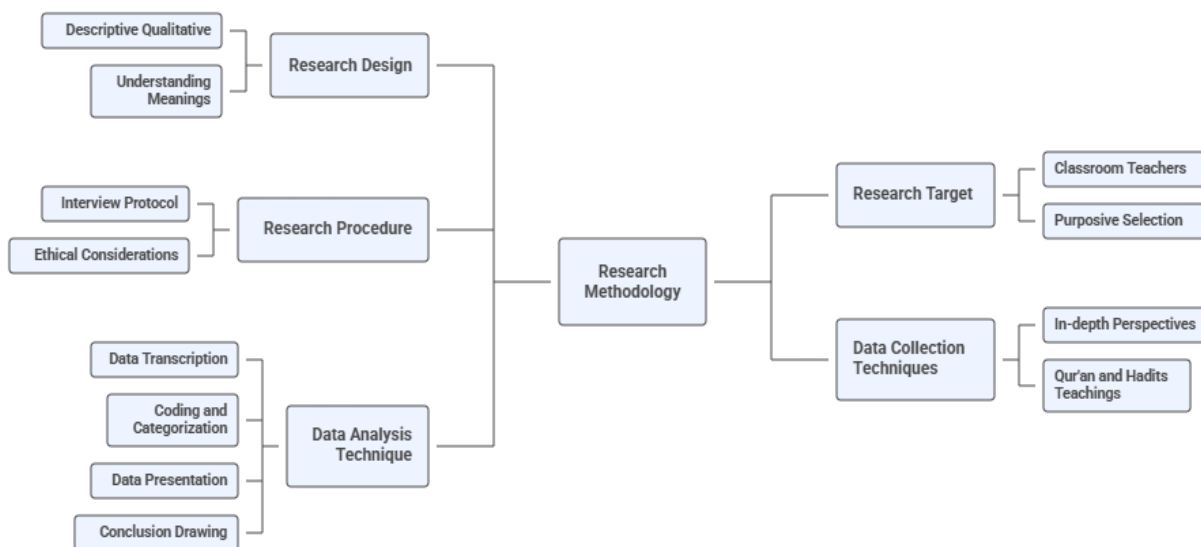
Descriptive Qualitative

Understanding Meanings

Research Design

Interview Protocol

Ethical Considerations

Research Procedure

Data Transcription

Coding and Categorization

Data Presentation

Conclusion Drawing

Data Analysis Technique

Research Methodology

Research Target

Classroom Teachers

Purposive Selection

Data Collection Techniques

In-depth Perspectives

Qur'an and Hadits Teachings